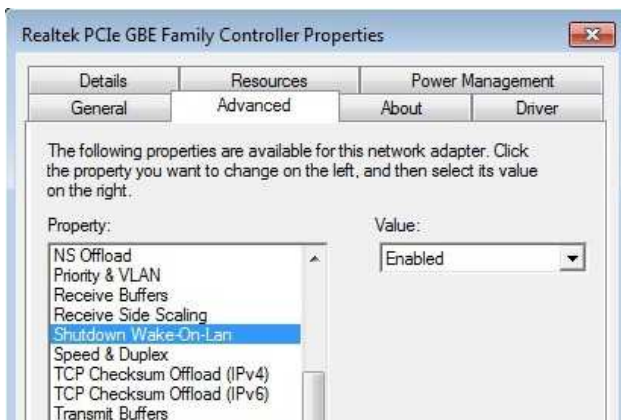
Realtek PCIe GBE Family Controller Properties

Details
Resources
Power Management
General
Advanced
About
Driver

The following properties are available for this network adapter. Click the property you want to change on the left, and then select its value on the right.

Property:
NS Offload
Priority & VLAN
Receive Buffers
Receive Side Scaling
Shutdown Wake-On-Lan
Speed & Duplex
TCP Checksum Offload (IPv4)
TCP Checksum Offload (IPv6)
Transmit Buffers

Value:
Enabled